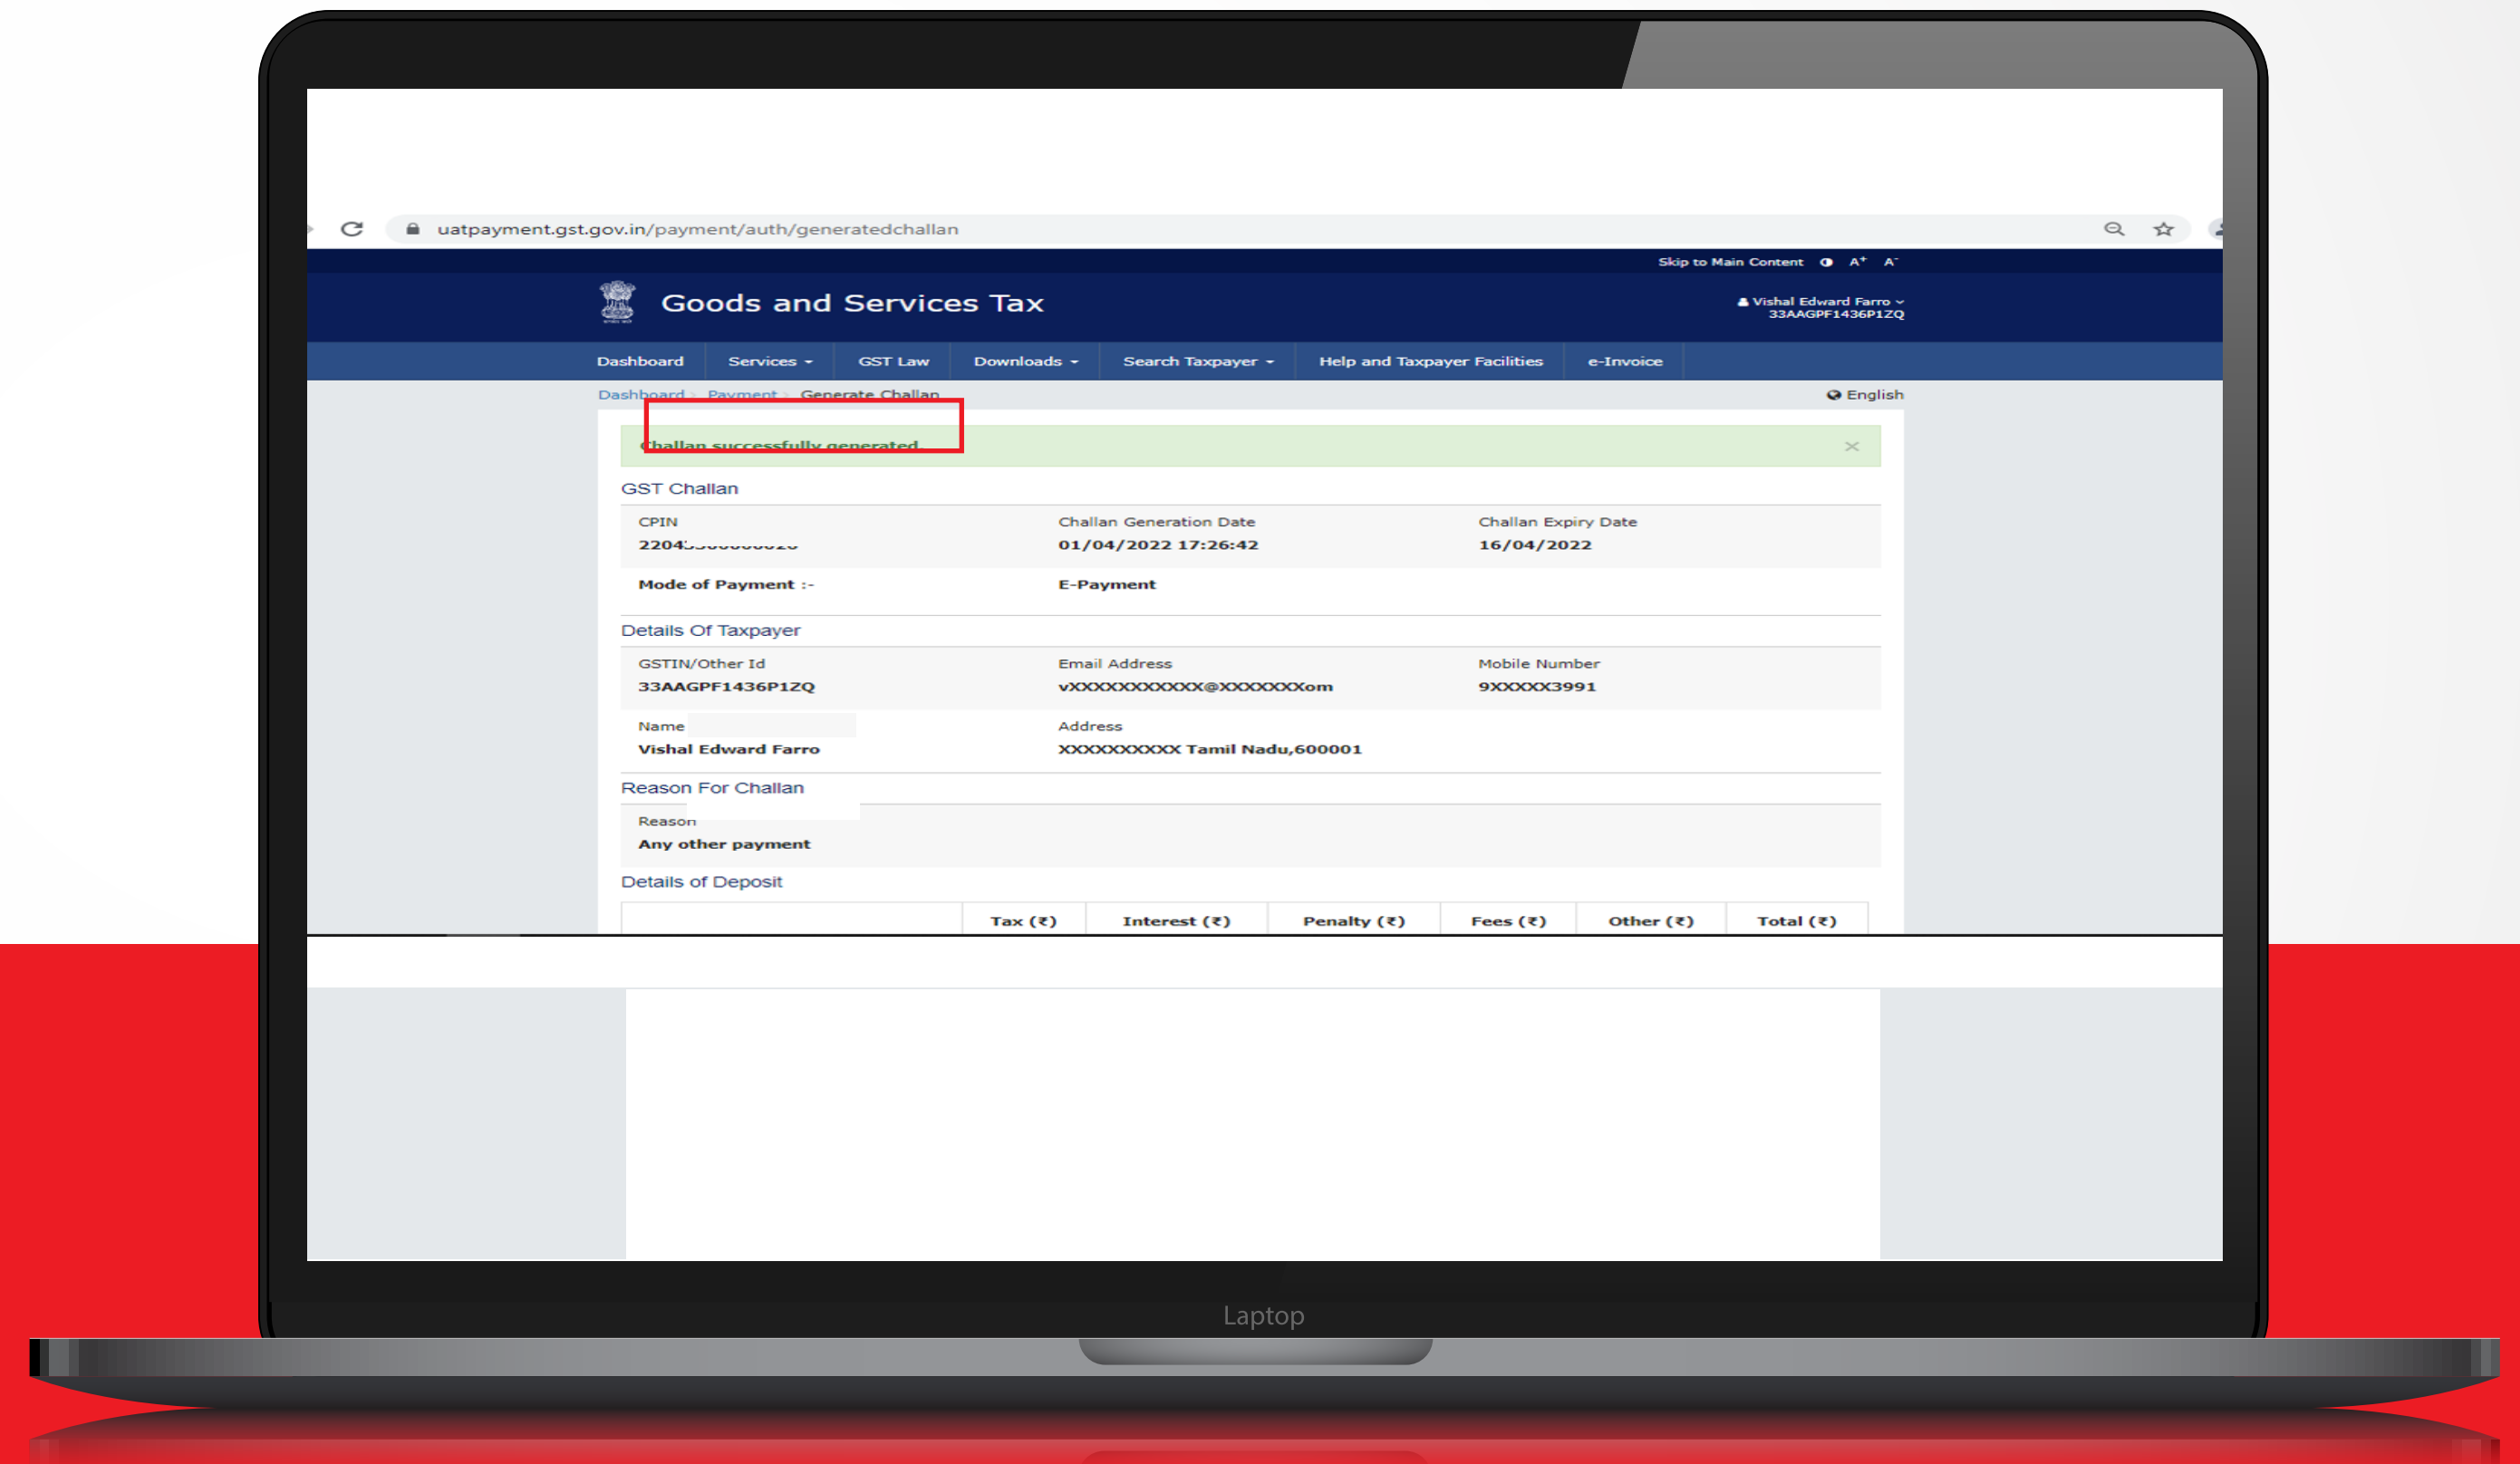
uatpayment.gst.gov.in/payment/auth/generatedchallan

Skip to Main Content A⁺ A⁻

Goods and Services Tax

Vishal Edward Farro
33AAGPF1436P1ZQ

Dashboard | Services | GST Law | Downloads | Search Taxpayer | Help and Taxpayer Facilities | e-Invoice

Dashboard > Payment > Generate Challan

English

Challan successfully generated ×

GST Challan

CPIN
2204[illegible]

Challan Generation Date
01/04/2022 17:26:42

Challan Expiry Date
16/04/2022

Mode of Payment :-
E-Payment

Details Of Taxpayer

GSTIN/Other Id
33AAGPF1436P1ZQ

Email Address
vXXXXXXXXXXX@XXXXXXXom

Mobile Number
9XXXXX3991

Name
Vishal Edward Farro

Address
XXXXXXXXXX Tamil Nadu,600001

Reason For Challan

Reason
Any other payment

Details of Deposit

| | Tax (₹) | Interest (₹) | Penalty (₹) | Fees (₹) | Other (₹) | Total (₹) |
|---|---|---|---|---|---|---|

Laptop